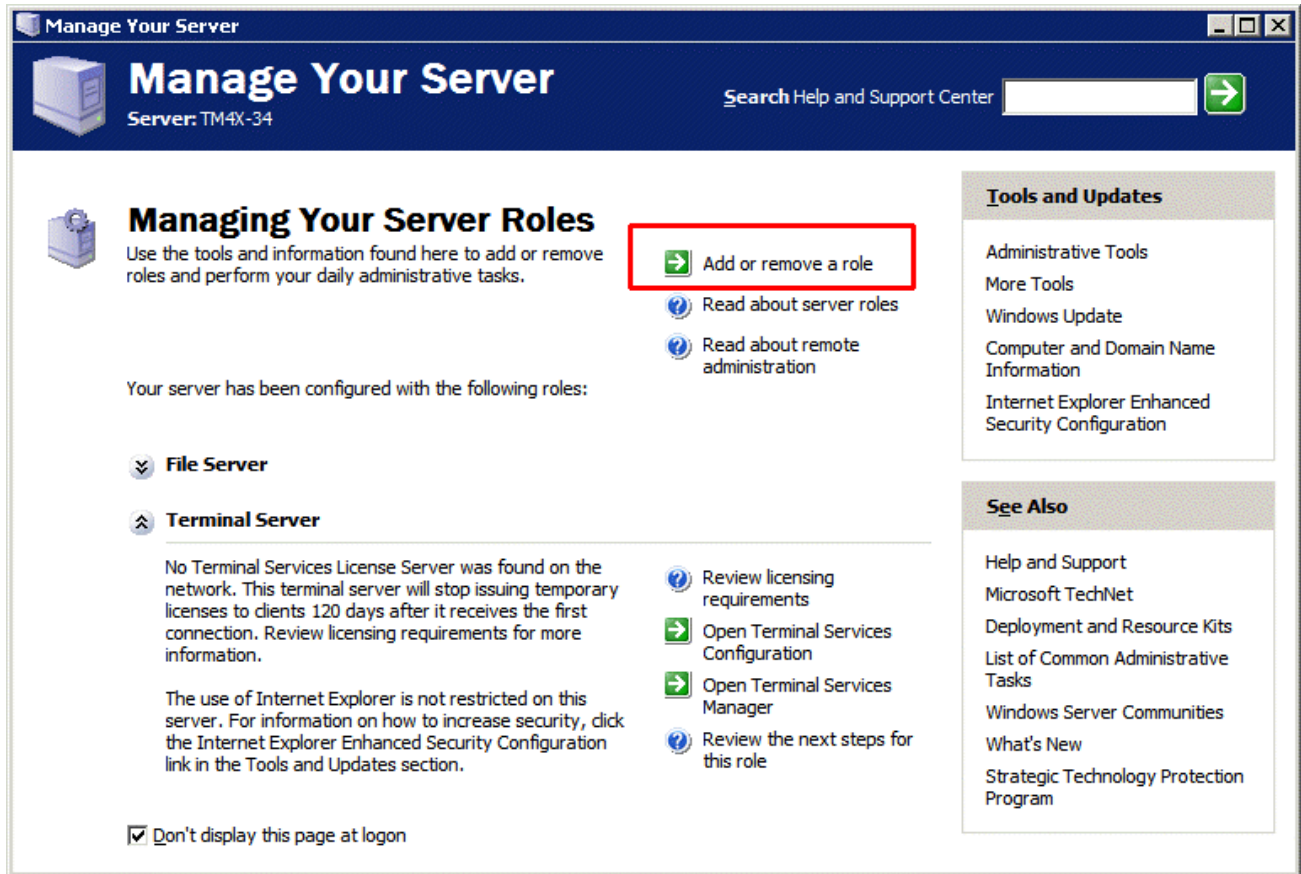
Manage Your Server

Manage Your Server
Server: TM4X-34

Search Help and Support Center

Managing Your Server Roles
Use the tools and information found here to add or remove roles and perform your daily administrative tasks.

Add or remove a role
Read about server roles
Read about remote administration

Your server has been configured with the following roles:

File Server

Terminal Server

No Terminal Services License Server was found on the network. This terminal server will stop issuing temporary licenses to clients 120 days after it receives the first connection. Review licensing requirements for more information.

The use of Internet Explorer is not restricted on this server. For information on how to increase security, click the Internet Explorer Enhanced Security Configuration link in the Tools and Updates section.

Review licensing requirements
Open Terminal Services Configuration
Open Terminal Services Manager
Review the next steps for this role

Don't display this page at logon

Tools and Updates
Administrative Tools
More Tools
Windows Update
Computer and Domain Name Information
Internet Explorer Enhanced Security Configuration

See Also
Help and Support
Microsoft TechNet
Deployment and Resource Kits
List of Common Administrative Tasks
Windows Server Communities
What's New
Strategic Technology Protection Program